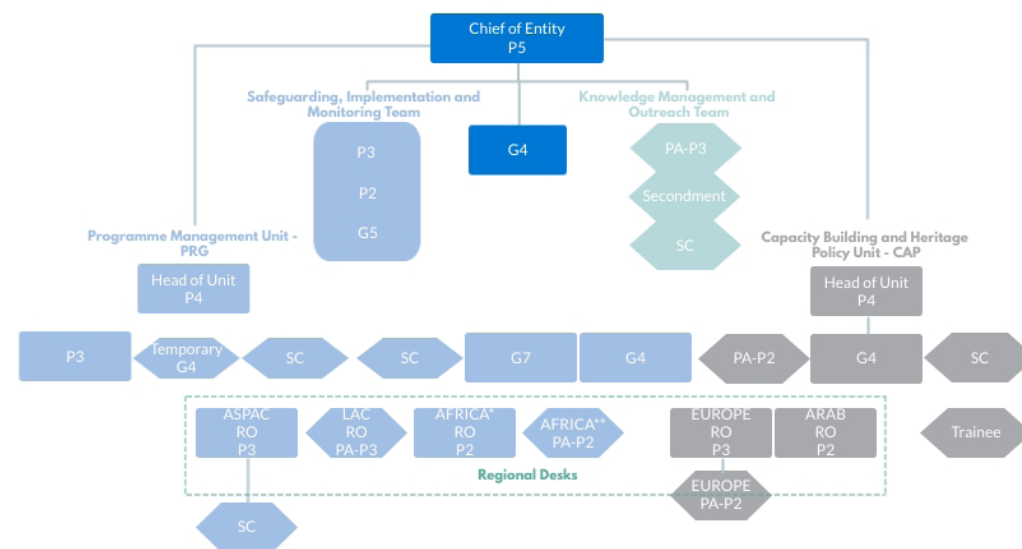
Chief of Entity
P5

Safeguarding, Implementation and Monitoring Team

P3

P2

G5

G4

Knowledge Management and Outreach Team

PA-P3

Secondment

SC

Programme Management Unit - PRG

Head of Unit
P4

Capacity Building and Heritage Policy Unit - CAP

Head of Unit
P4

P3

Temporary
G4

SC

SC

G7

G4

PA-P2

G4

SC

ASPAC
RO
P3

LAC
RO
PA-P3

AFRICA*
RO
P2

AFRICA**
PA-P2

EUROPE
RO
P3

ARAB
RO
P2

Trainee

Regional Desks

EUROPE
PA-P2

SC